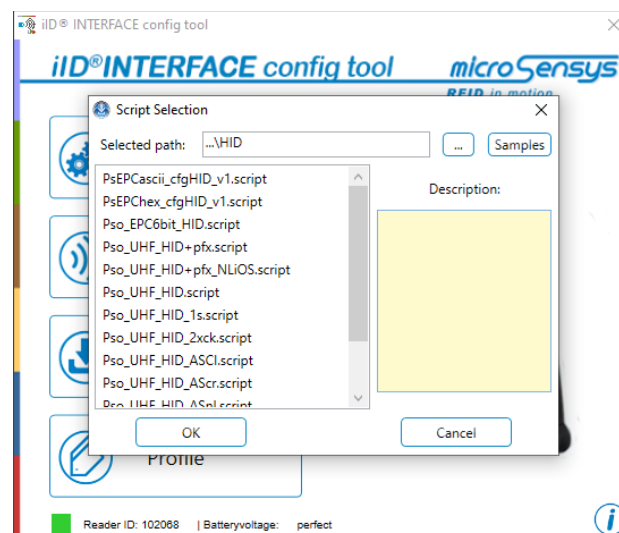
iID® INTERFACE config tool

iID®INTERFACE config tool

microSensys RFID in motion

Script Selection

Selected path: ...\HID

...

Samples

PsEPCascii_cfgHID_v1.script
PsEPChex_cfgHID_v1.script
Pso_EPC6bit_HID.script
Pso_UHF_HID+pfx.script
Pso_UHF_HID+pfx_NLiOS.script
Pso_UHF_HID.script
Pso_UHF_HID_1s.script
Pso_UHF_HID_2xck.script
Pso_UHF_HID_ASCI.script
Pso_UHF_HID_AScr.script
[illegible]

Description:

OK

Cancel

Profile

Reader ID: 102068 | Batteryvoltage: perfect